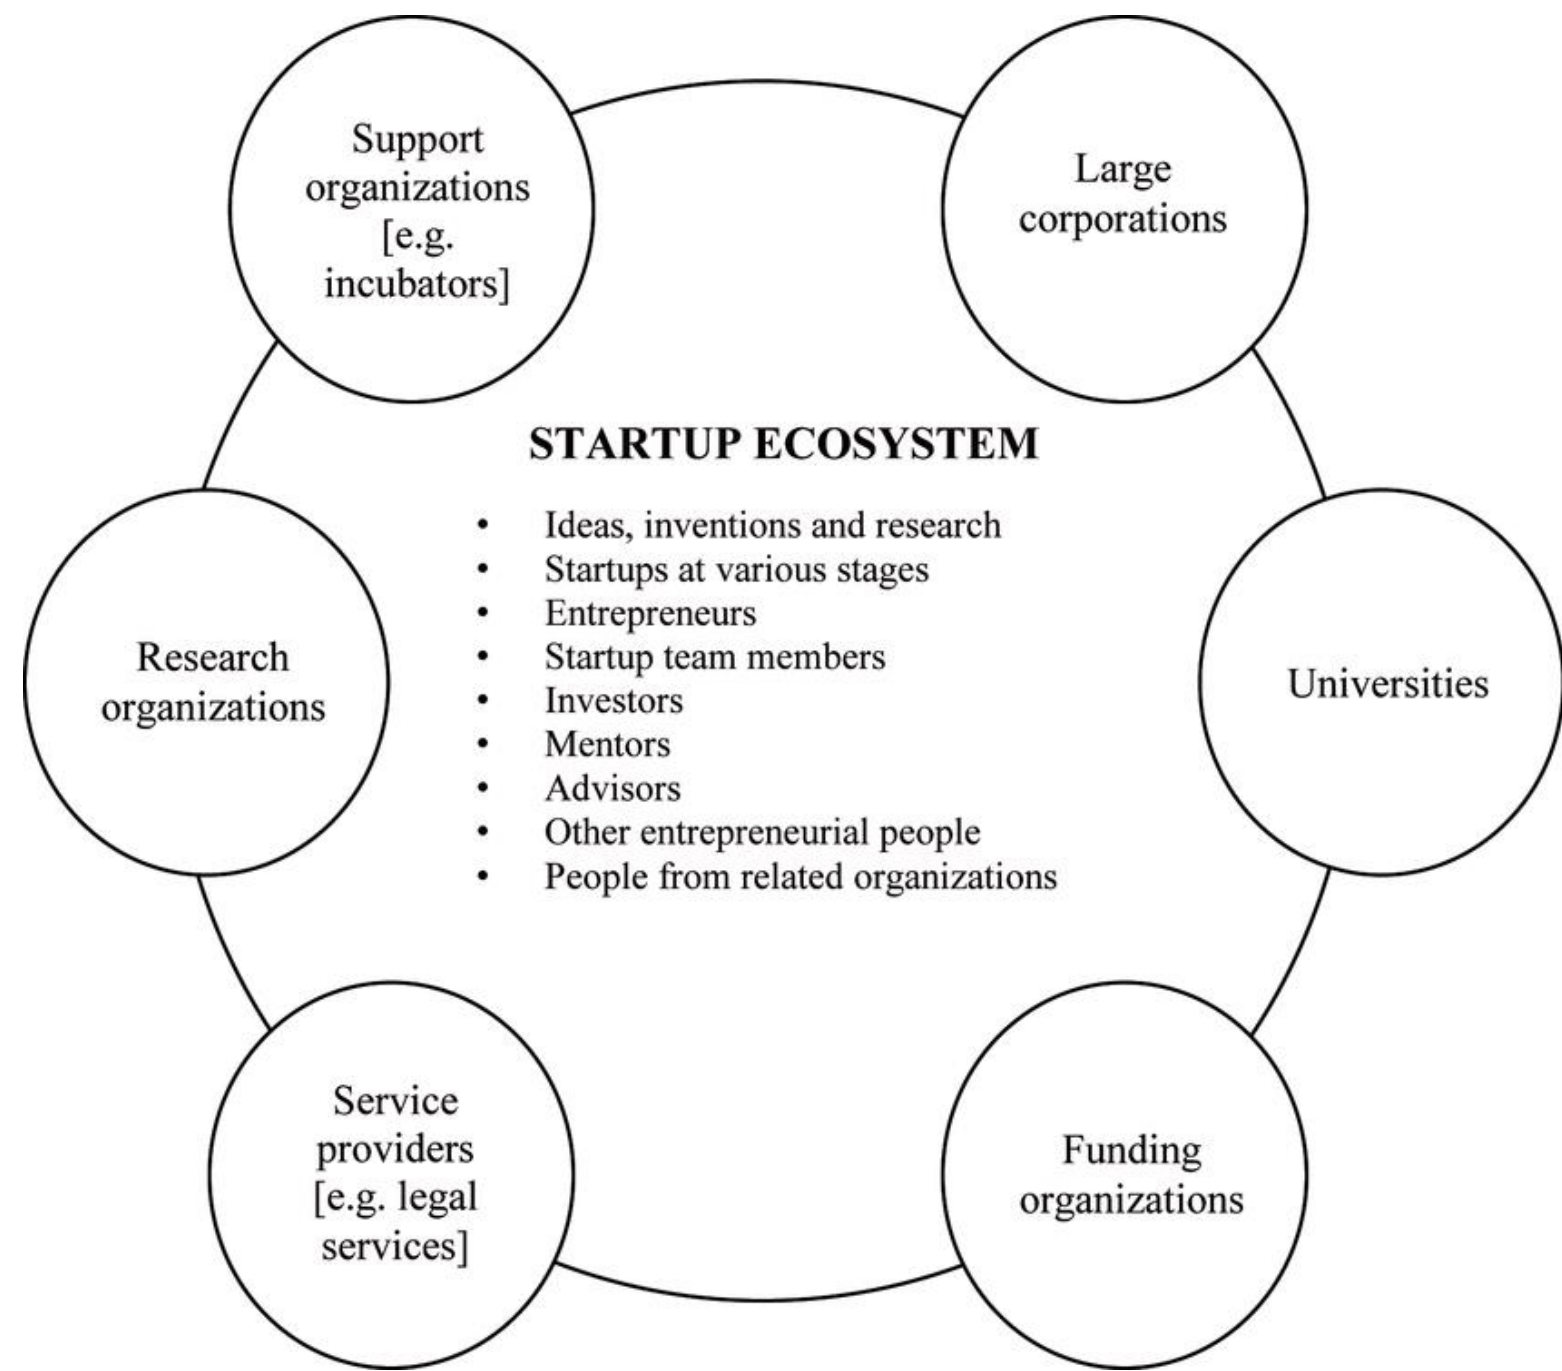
Support organizations [e.g. incubators]

Large corporations

STARTUP ECOSYSTEM

- Ideas, inventions and research
- Startups at various stages
- Entrepreneurs
- Startup team members
- Investors
- Mentors
- Advisors
- Other entrepreneurial people
- People from related organizations

Research organizations

Universities

Service providers [e.g. legal services]

Funding organizations